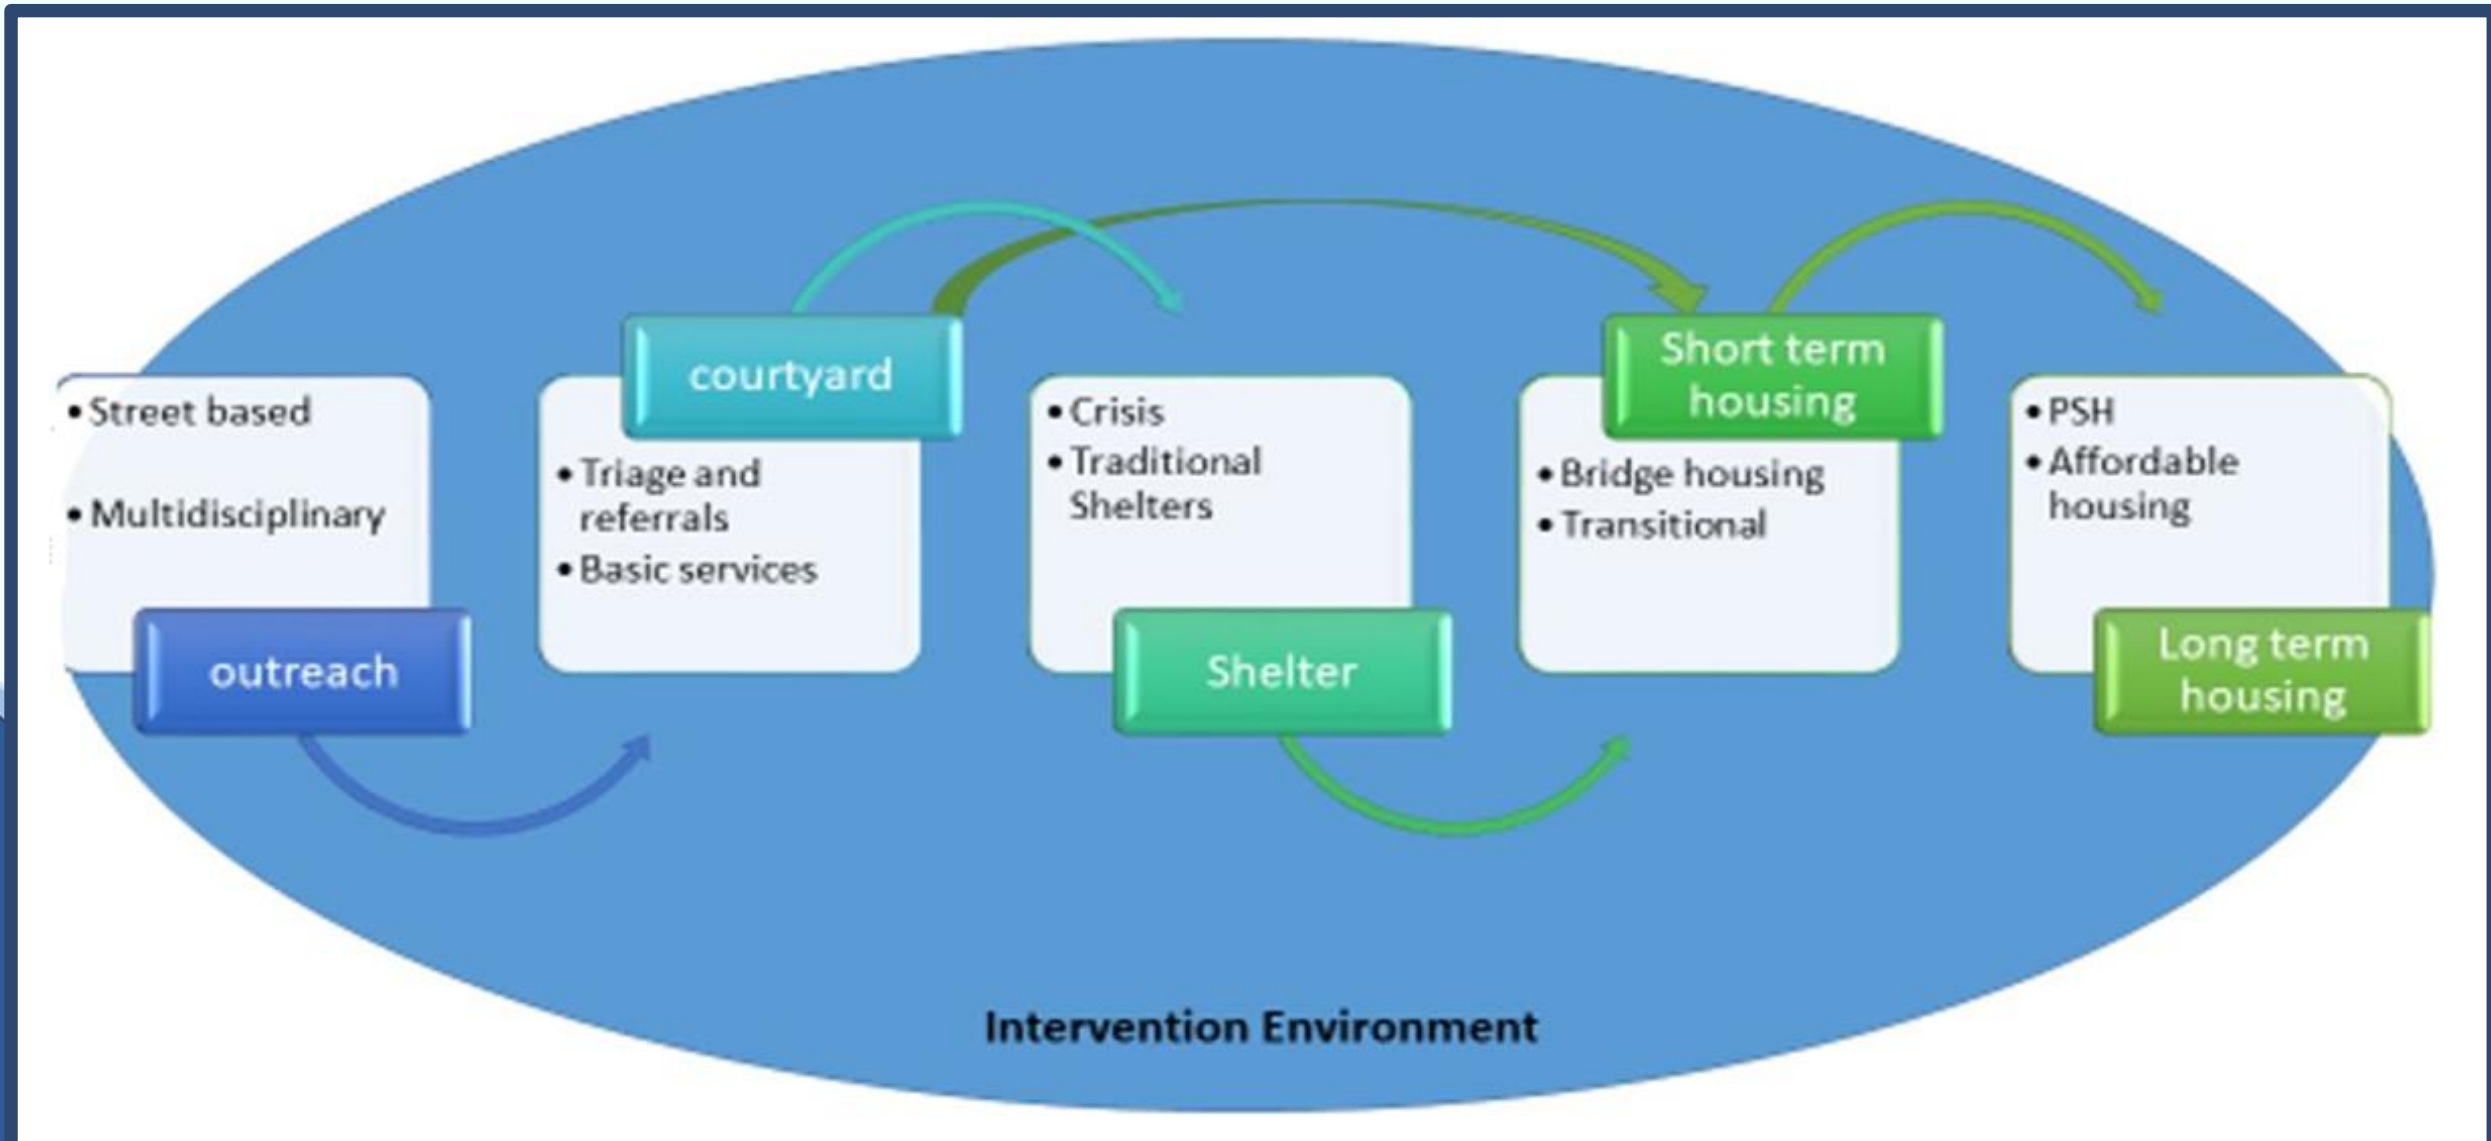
• Street based
• Multidisciplinary

outreach

courtyard

• Triage and referrals
• Basic services

• Crisis
• Traditional Shelters

Shelter

Short term housing

• Bridge housing
• Transitional

• PSH
• Affordable housing

Long term housing

Intervention Environment